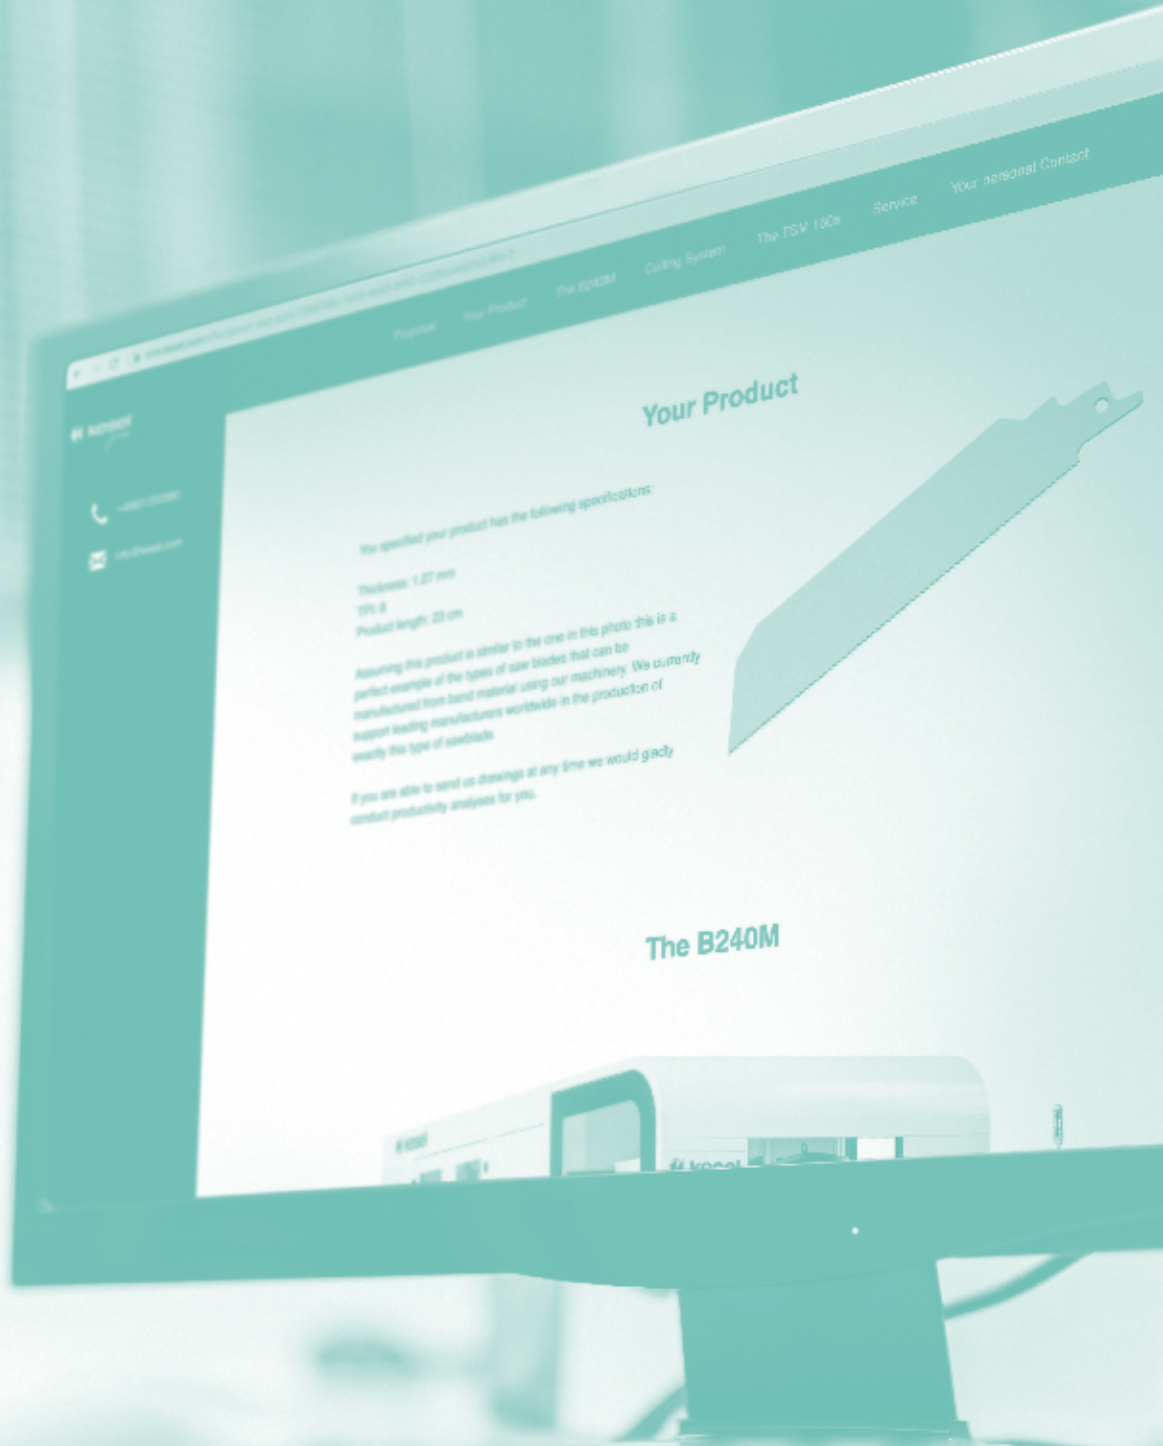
Proposal Your Product The B240M Coiling System The TSV 180s Service Your personal Contact

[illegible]

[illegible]

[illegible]

Your Product

You specified your product has the following specifications:

Thickness: 1.27 mm
TPI: 8
Product length: 20 cm

Assuming this product is similar to the one in this photo this is a perfect example of the types of saw blades that can be manufactured from band material using our machinery. We currently support leading manufacturers worldwide in the production of exactly this type of sawblade.

If you are able to send us drawings at any time we would gladly conduct productivity analyses for you.

The B240M

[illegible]